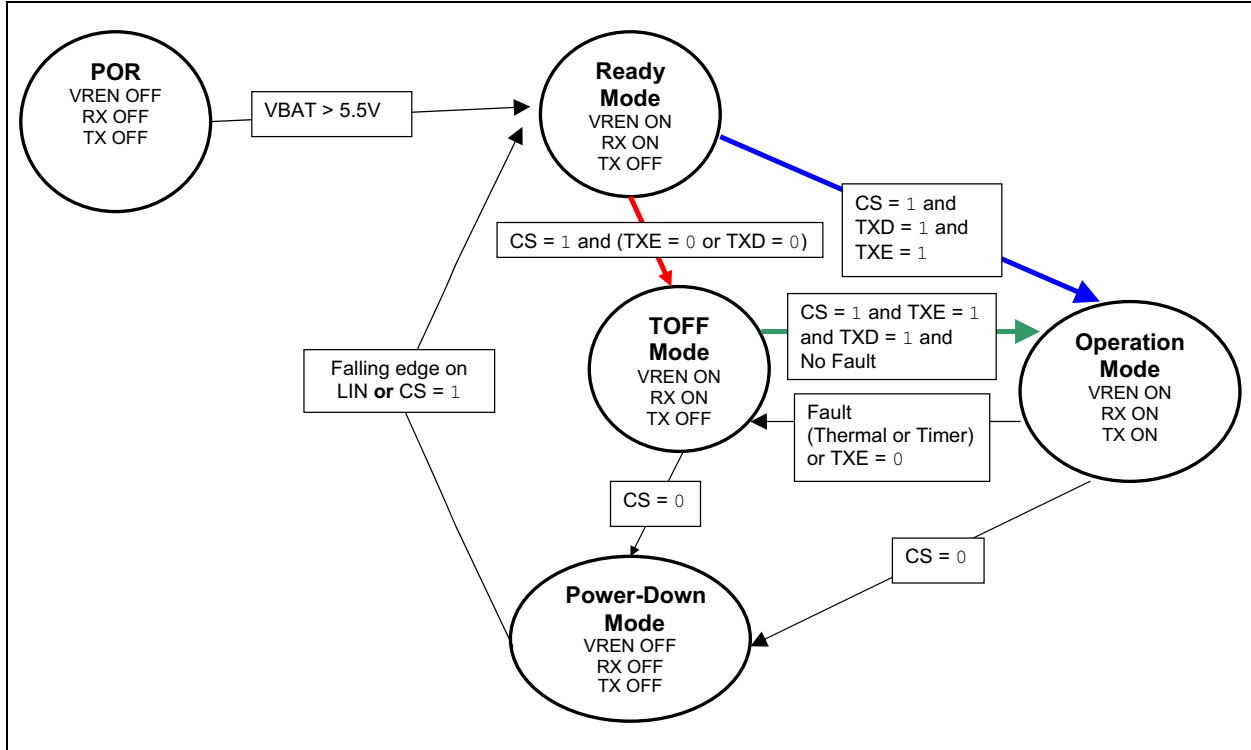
POR
VREN OFF
RX OFF
TX OFF

VBAT > 5.5V

Ready Mode
VREN ON
RX ON
TX OFF

CS = 1 and TXD = 1 and TXE = 1

CS = 1 and (TXE = 0 or TXD = 0)

TOFF Mode
VREN ON
RX ON
TX OFF

CS = 1 and TXE = 1 and TXD = 1 and No Fault

Operation Mode
VREN ON
RX ON
TX ON

Falling edge on LIN **or** CS = 1

Fault (Thermal or Timer) or TXE = 0

CS = 0

CS = 0

Power-Down Mode
VREN OFF
RX OFF
TX OFF